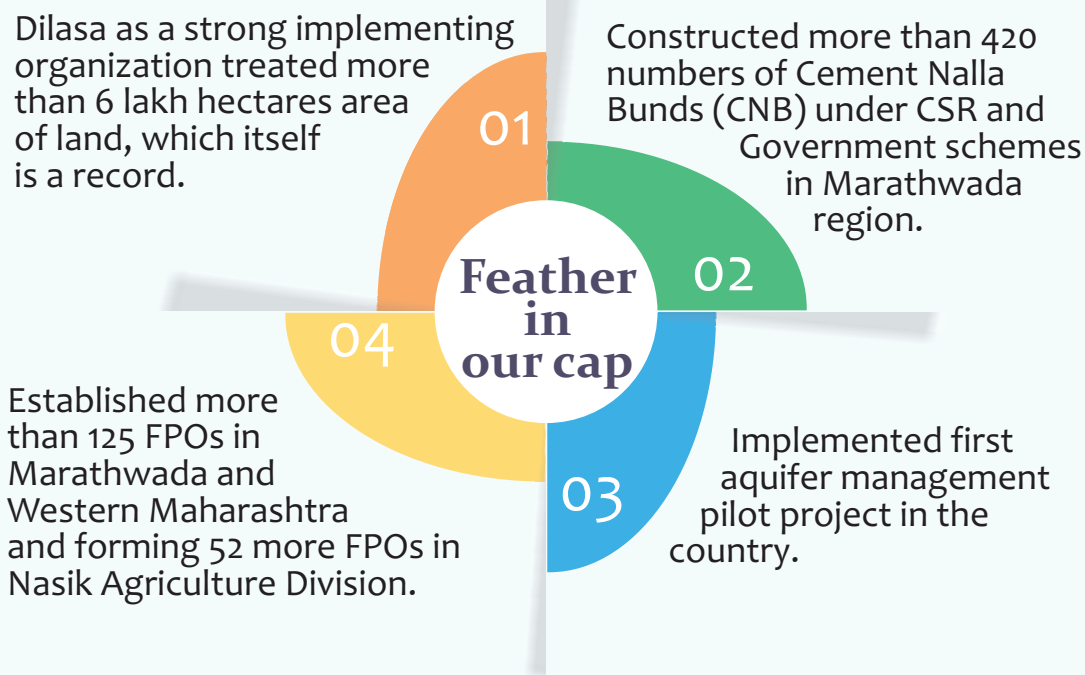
Dilasa as a strong implementing organization treated more than 6 lakh hectares area of land, which itself is a record.

01

Constructed more than 420 numbers of Cement Nalla Bunds (CNB) under CSR and Government schemes in Marathwada region.

02

Feather in our cap

04

Established more than 125 FPOs in Marathwada and Western Maharashtra and forming 52 more FPOs in Nasik Agriculture Division.

03

Implemented first aquifer management pilot project in the country.